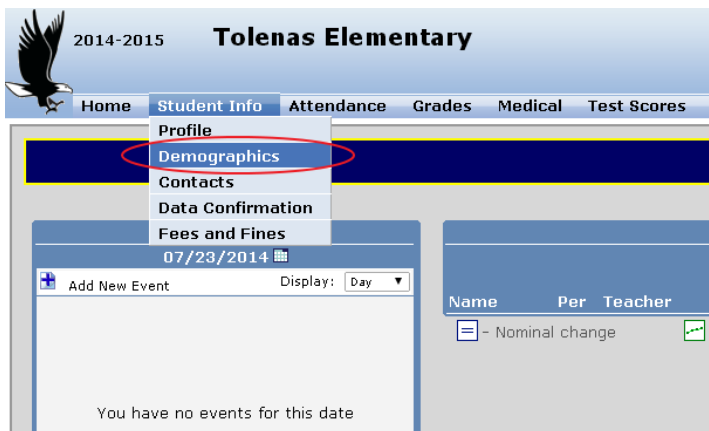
2014-2015 Tolenas Elementary

Home Student Info Attendance Grades Medical Test Scores

Profile
Demographics
Contacts
Data Confirmation
Fees and Fines

07/23/2014

Add New Event Display: Day

You have no events for this date

Name Per Teacher

- Nominal change